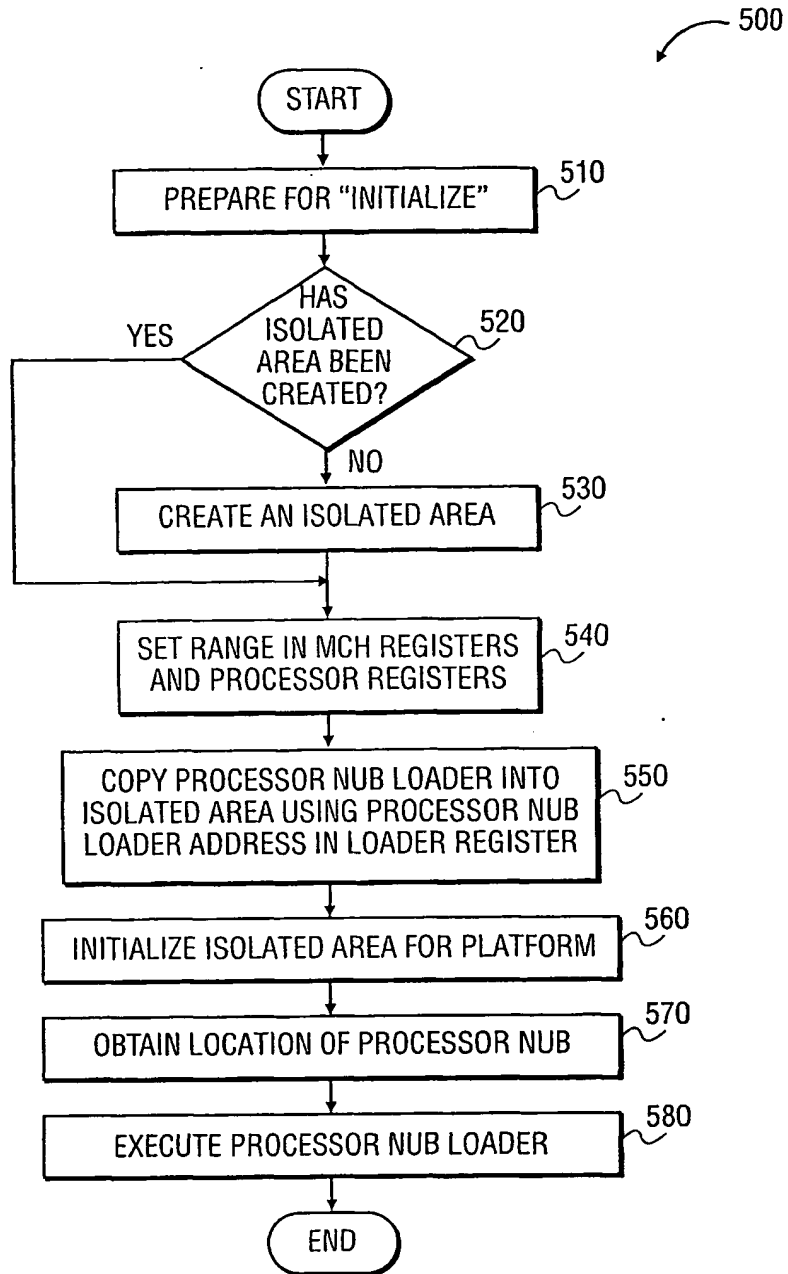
500

START

PREPARE FOR "INITIALIZE"

510

HAS ISOLATED AREA BEEN CREATED?

520

YES

NO

CREATE AN ISOLATED AREA

530

SET RANGE IN MCH REGISTERS AND PROCESSOR REGISTERS

540

COPY PROCESSOR NUB LOADER INTO ISOLATED AREA USING PROCESSOR NUB LOADER ADDRESS IN LOADER REGISTER

550

INITIALIZE ISOLATED AREA FOR PLATFORM

560

OBTAIN LOCATION OF PROCESSOR NUB

570

EXECUTE PROCESSOR NUB LOADER

580

END